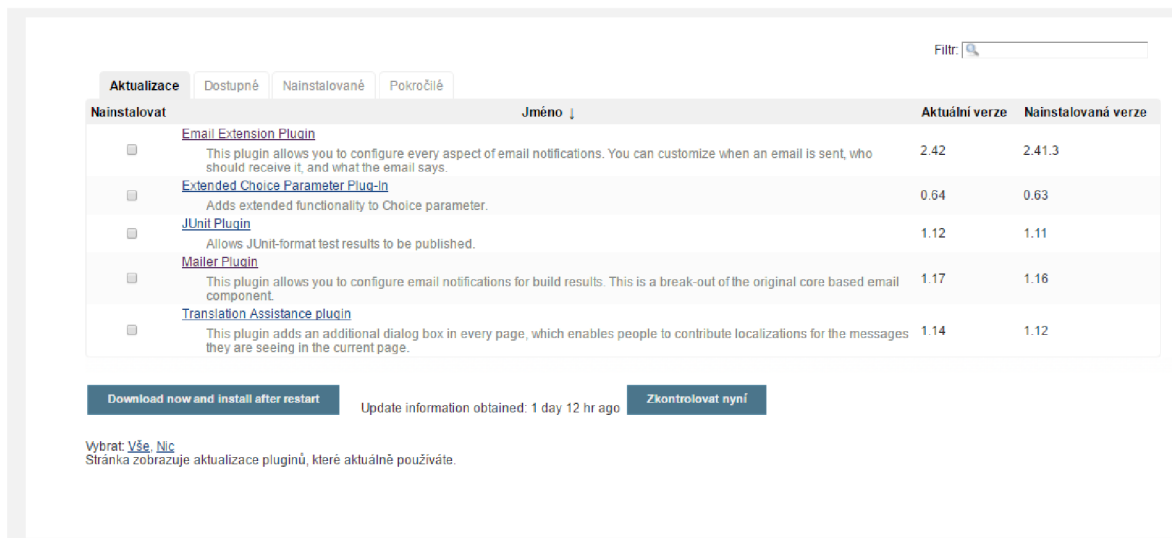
Filtr:

Aktualizace | Dostupné | Nainstalované | Pokročilé

| Nainstalovat | Jméno ↓ | Aktuální verze | Nainstalovaná verze |
|---|---|---|---|
| | Email Extension Plugin<br>This plugin allows you to configure every aspect of email notifications. You can customize when an email is sent, who should receive it, and what the email says. | 2.42 | 2.41.3 |
| | Extended Choice Parameter Plug-In<br>Adds extended functionality to Choice parameter. | 0.64 | 0.63 |
| | JUnit Plugin<br>Allows JUnit-format test results to be published. | 1.12 | 1.11 |
| | Mailer Plugin<br>This plugin allows you to configure email notifications for build results. This is a break-out of the original core based email component. | 1.17 | 1.16 |
| | Translation Assistance plugin<br>This plugin adds an additional dialog box in every page, which enables people to contribute localizations for the messages they are seeing in the current page. | 1.14 | 1.12 |

Download now and install after restart

Update information obtained: 1 day 12 hr ago

Zkontrolovat nyní

Vybrat: Vše, Nic
Stránka zobrazuje aktualizace pluginů, které aktuálně používáte.